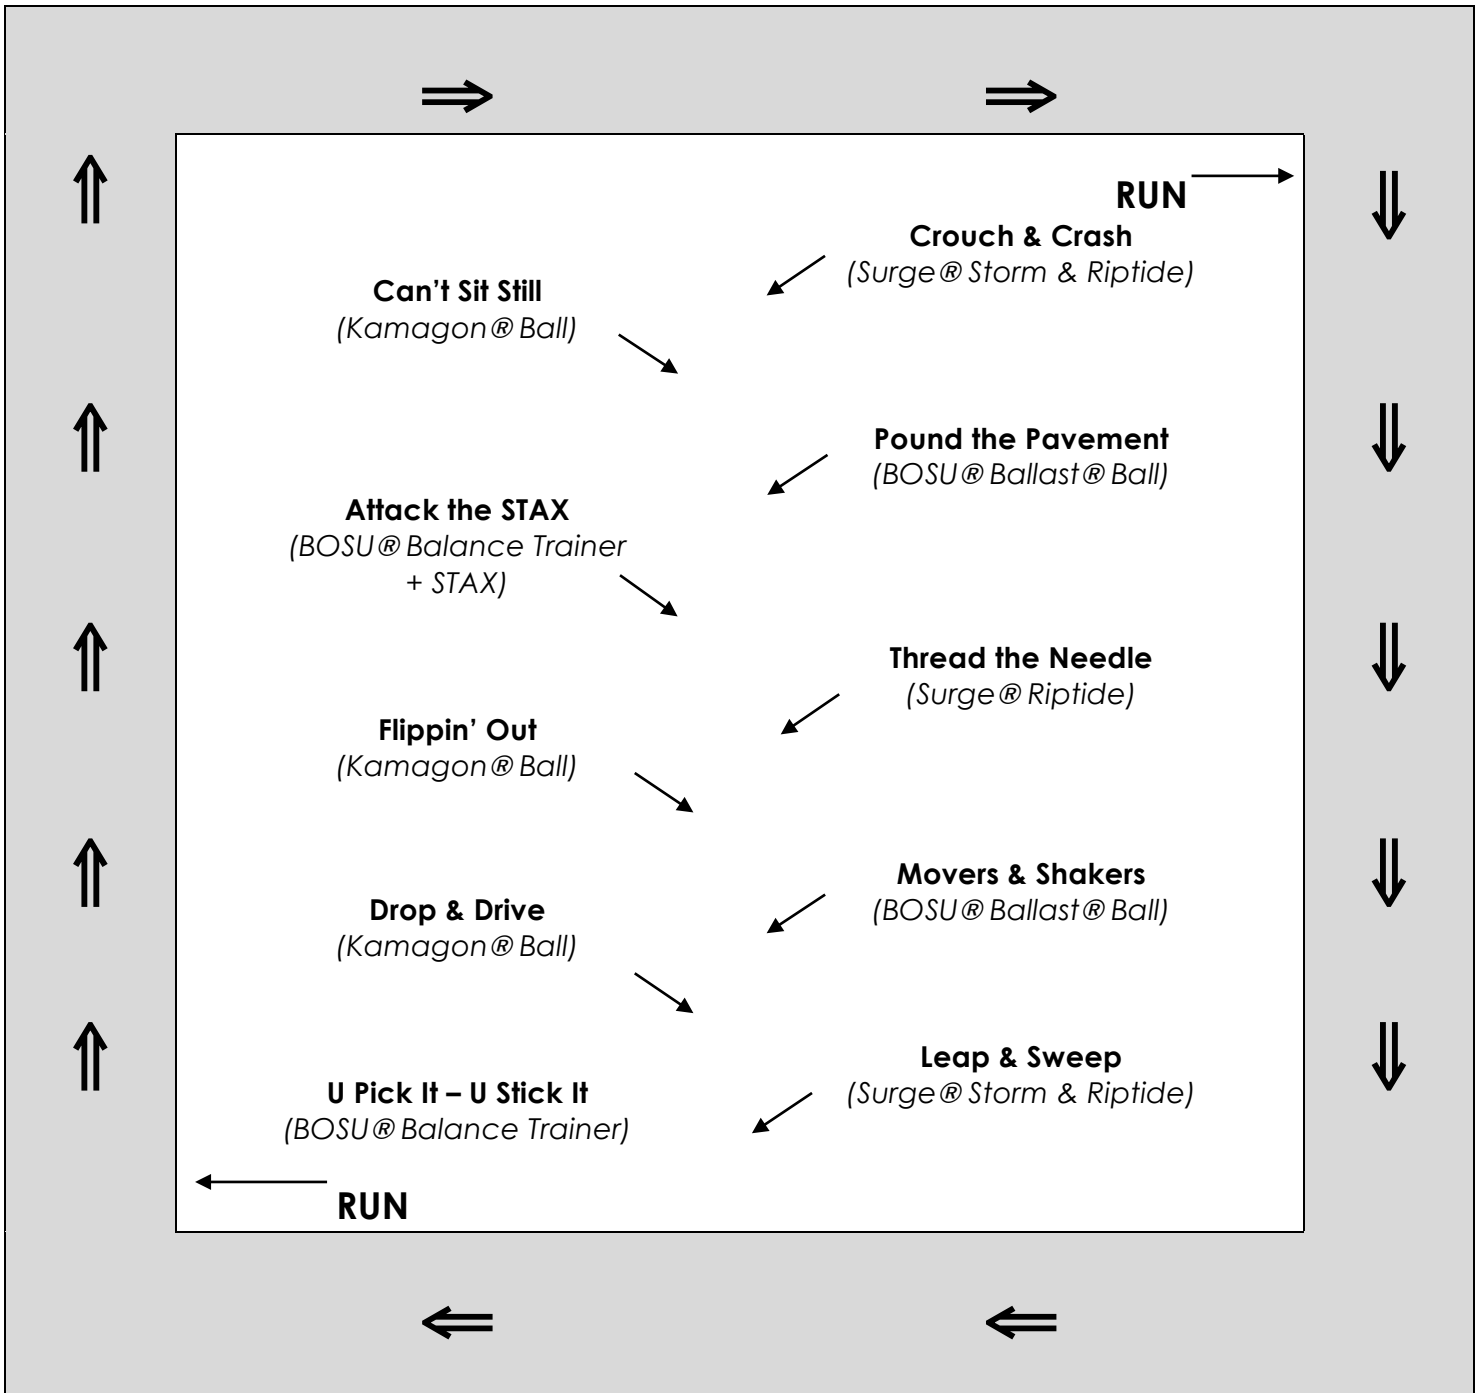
RUN

Crouch & Crash
(Surge® Storm & Riptide)

Can't Sit Still
(Kamagon® Ball)

Pound the Pavement
(BOSU® Ballast® Ball)

Attack the STAX
(BOSU® Balance Trainer + STAX)

Thread the Needle
(Surge® Riptide)

Flippin' Out
(Kamagon® Ball)

Movers & Shakers
(BOSU® Ballast® Ball)

Drop & Drive
(Kamagon® Ball)

Leap & Sweep
(Surge® Storm & Riptide)

U Pick It – U Stick It
(BOSU® Balance Trainer)

RUN